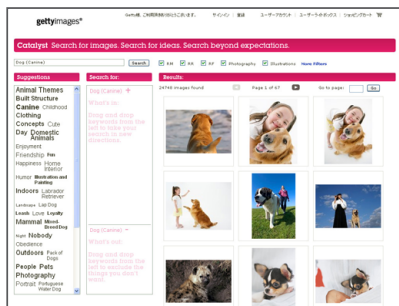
gettyimages®

Getty様、ご利用頂き誠にありがとうございます。 サインイン 登録 ユーザーアカウント ユーザーライトボックス ショッピングカート

Catalyst Search for images. Search for ideas. Search beyond expectations.

Dog (Canine) Search

RM RR RF Photography Illustrations More Filters

Suggestions

Animal Themes Built Structure Canine Childhood Clothing Concepts Cute Day Domestic Animals Enjoyment Friendship Fun Happiness Home Interior Humor Illustration and Painting Indoors Labrador Retriever Landscape Lap Dog Leash Love Loyalty Mammal Mixed-Breed Dog Night Nobody Obedience Outdoors Pack of Dogs People Pets Photography Portrait Portuguese Water Dog

Search for:

Dog (Canine)

What's in:

Drag and drop keywords from the left to refine your search in new directions.

Dog (Canine)

What's out:

Drag and drop keywords from the left to exclude the things you don't want.

Results:

24746 images found Page 1 of 67 Go to page: Go